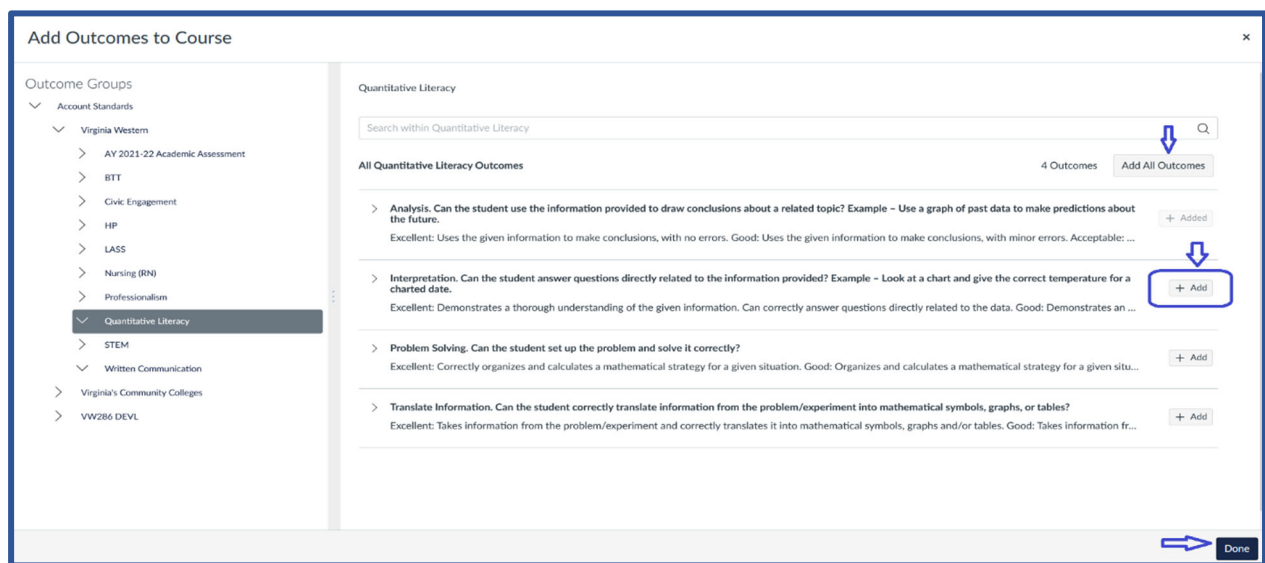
Add Outcomes to Course

×

Outcome Groups

Account Standards

Virginia Western

AY 2021-22 Academic Assessment

BTT

Civic Engagement

HP

LASS

Nursing (RN)

Professionalism

Quantitative Literacy

STEM

Written Communication

Virginia's Community Colleges

VW286 DEVL

Quantitative Literacy

Search within Quantitative Literacy

All Quantitative Literacy Outcomes

4 Outcomes

Add All Outcomes

Analysis. Can the student use the information provided to draw conclusions about a related topic? Example – Use a graph of past data to make predictions about the future.

Excellent: Uses the given information to make conclusions, with no errors. Good: Uses the given information to make conclusions, with minor errors. Acceptable: ...

+ Added

Interpretation. Can the student answer questions directly related to the information provided? Example – Look at a chart and give the correct temperature for a charted date.

Excellent: Demonstrates a thorough understanding of the given information. Can correctly answer questions directly related to the data. Good: Demonstrates an ...

+ Add

Problem Solving. Can the student set up the problem and solve it correctly?

Excellent: Correctly organizes and calculates a mathematical strategy for a given situation. Good: Organizes and calculates a mathematical strategy for a given situ...

+ Add

Translate Information. Can the student correctly translate information from the problem/experiment into mathematical symbols, graphs, or tables?

Excellent: Takes information from the problem/experiment and correctly translates it into mathematical symbols, graphs and/or tables. Good: Takes information fr...

+ Add

Done